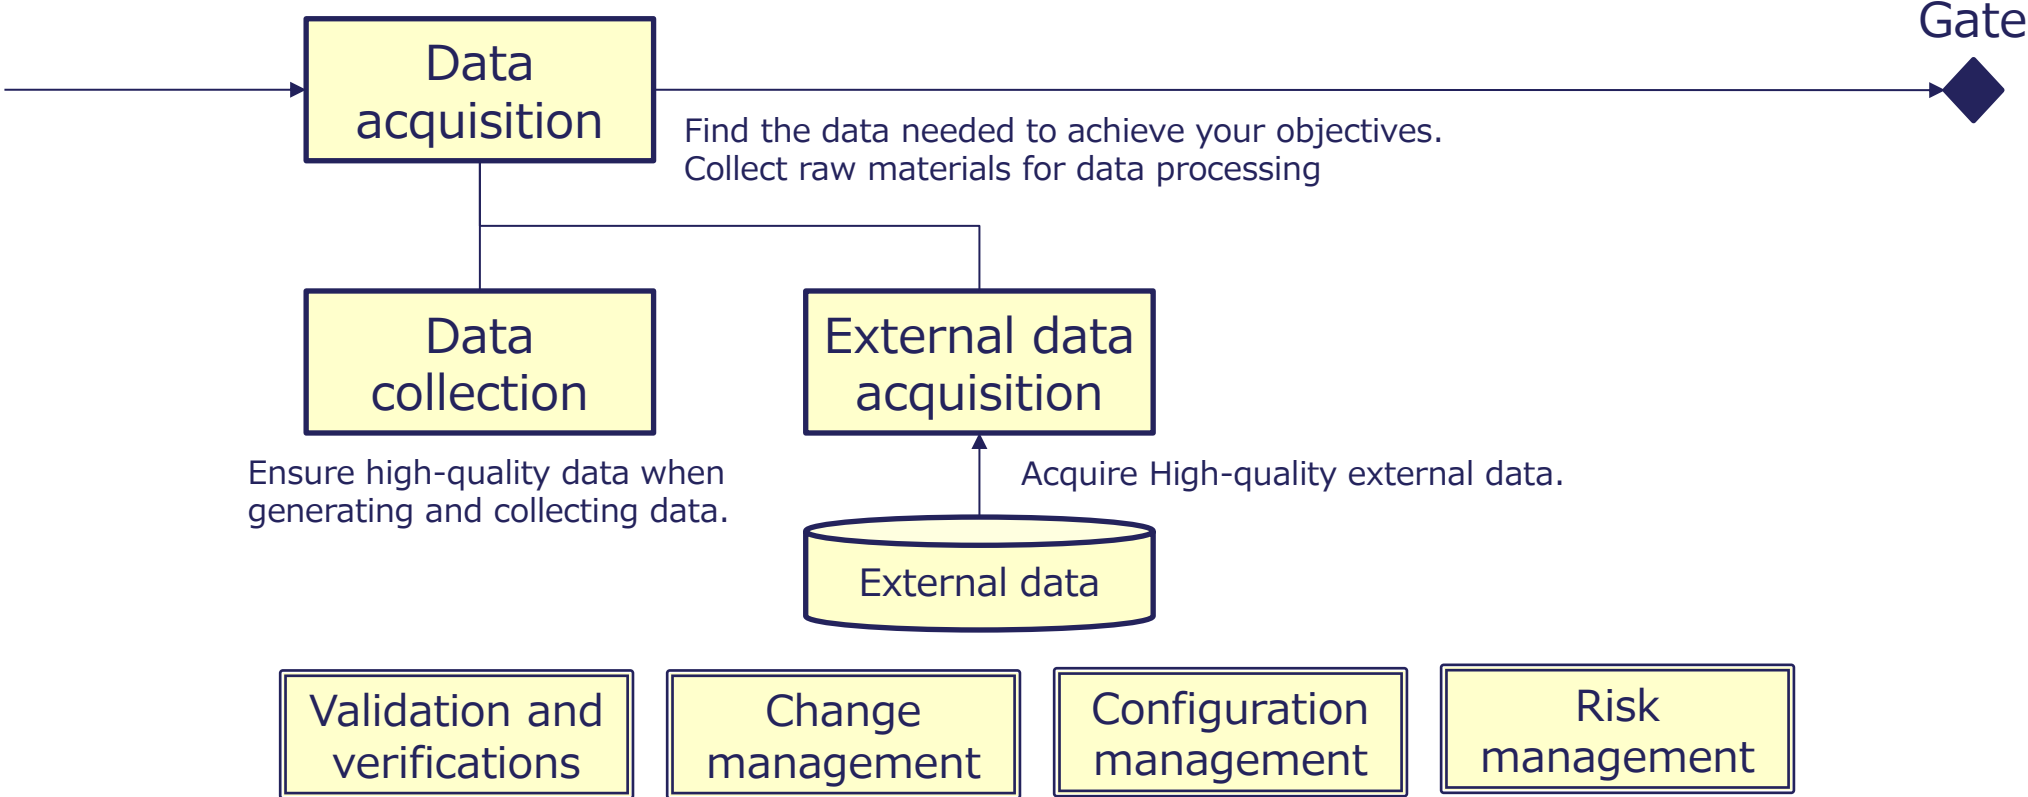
Gate

Data acquisition

Find the data needed to achieve your objectives.
Collect raw materials for data processing

Data collection

External data acquisition

Ensure high-quality data when generating and collecting data.

Acquire High-quality external data.

External data

Validation and verifications

Change management

Configuration management

Risk management